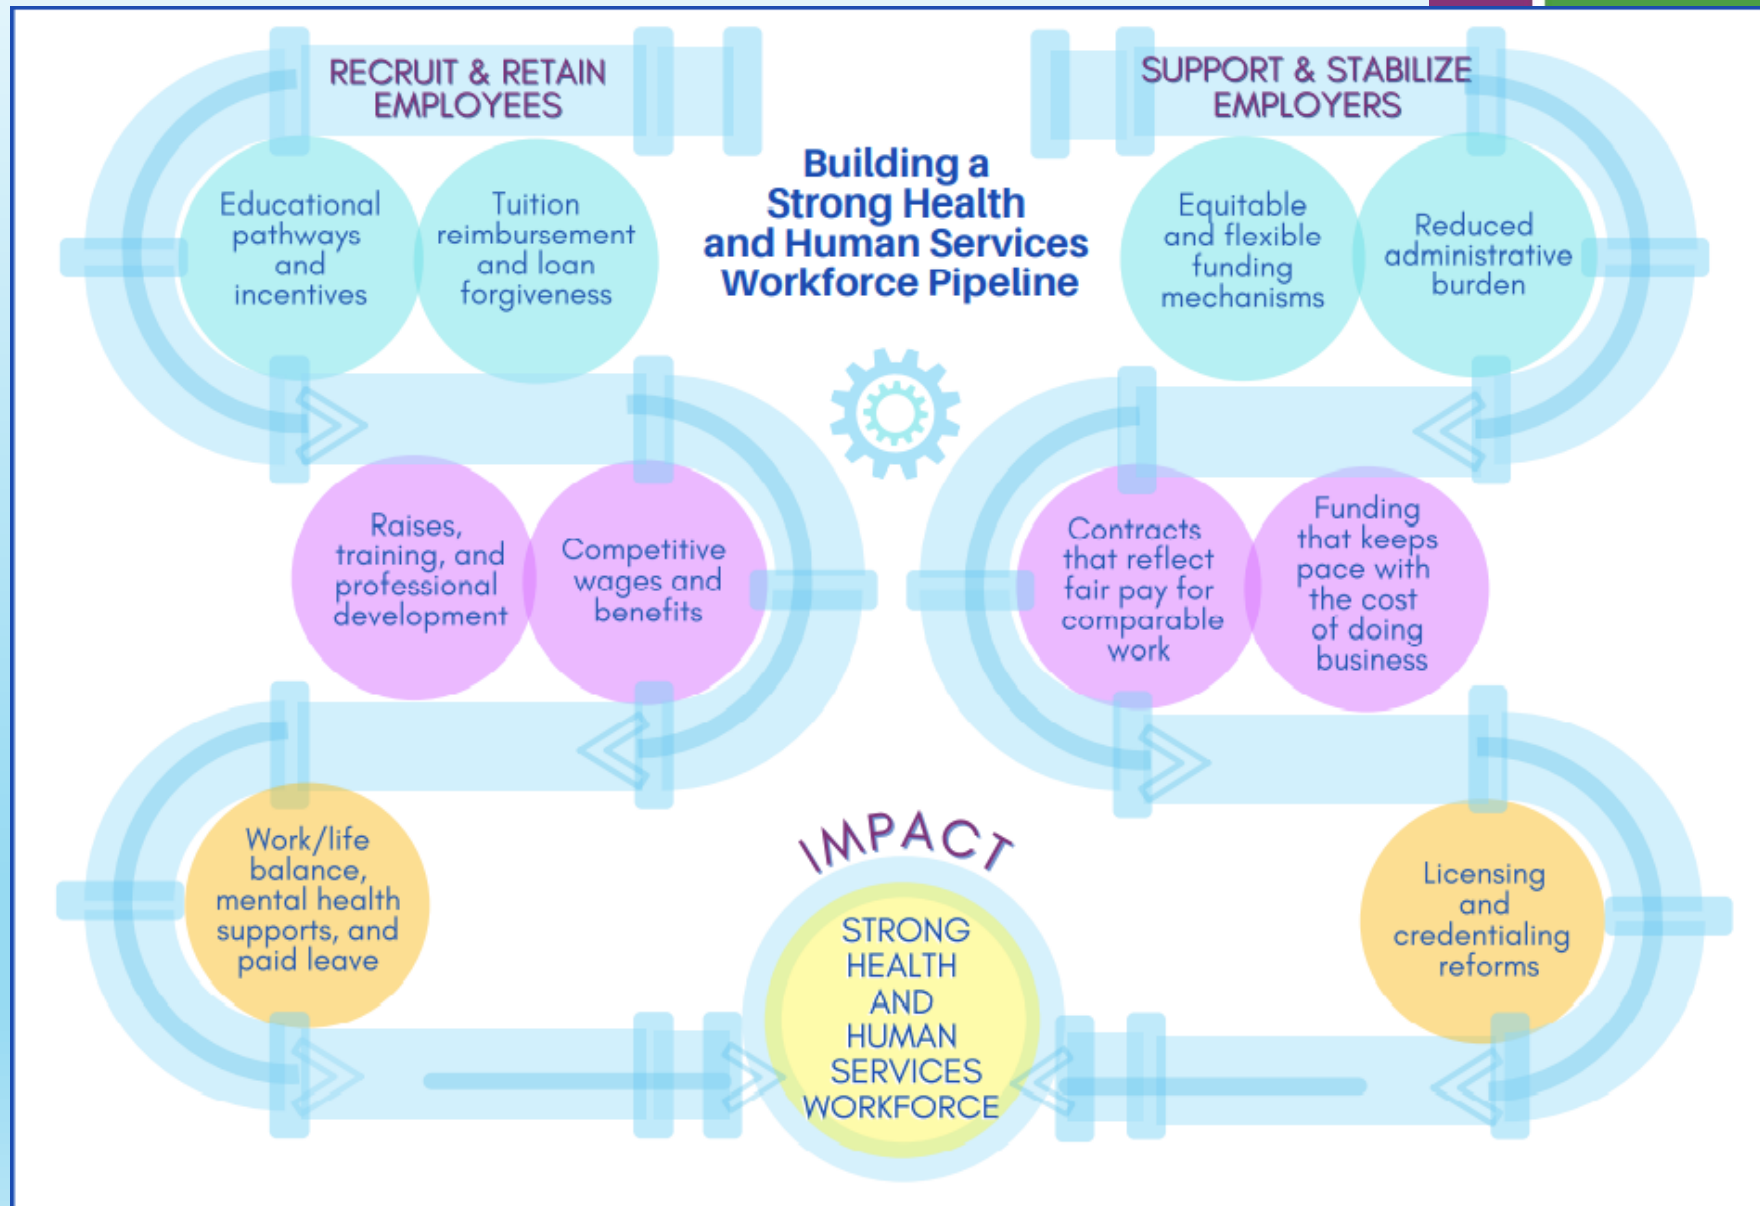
RECRUIT & RETAIN EMPLOYEES

Building a Strong Health and Human Services Workforce Pipeline

SUPPORT & STABILIZE EMPLOYERS

Educational pathways and incentives

Tuition reimbursement and loan forgiveness

Equitable and flexible funding mechanisms

Reduced administrative burden

Raises, training, and professional development

Competitive wages and benefits

Contracts that reflect fair pay for comparable work

Funding that keeps pace with the cost of doing business

Work/life balance, mental health supports, and paid leave

IMPACT

STRONG HEALTH AND HUMAN SERVICES WORKFORCE

Licensing and credentialing reforms